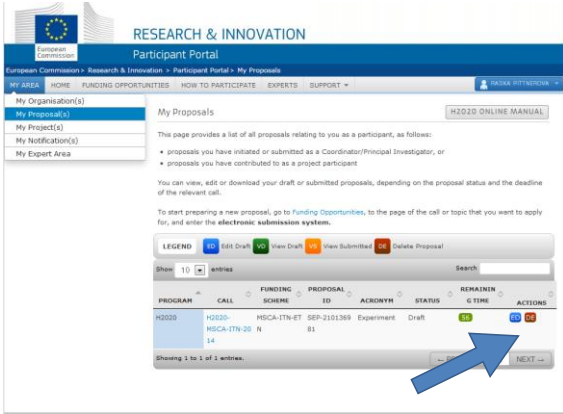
European Commission

RESEARCH & INNOVATION

Participant Portal

European Commission > Research & Innovation > Participant Portal > My Proposals

MY AREA | HOME | FUNDING OPPORTUNITIES | HOW TO PARTICIPATE | EXPERTS | SUPPORT ▾

RADKA PITTNEROVA ▾

My Organisation(s)
My Proposal(s)
My Project(s)
My Notification(s)
My Expert Area

My Proposals

H2020 ONLINE MANUAL

This page provides a list of all proposals relating to you as a participant, as follows:

• proposals you have initiated or submitted as a Coordinator/Principal Investigator, or
• proposals you have contributed to as a project participant

You can view, edit or download your draft or submitted proposals, depending on the proposal status and the deadline of the relevant call.

To start preparing a new proposal, go to Funding Opportunities, to the page of the call or topic that you want to apply for, and enter the electronic submission system.

LEGEND ED Edit Draft VD View Draft VS View Submitted DE Delete Proposal

Show 10 entries

Search

| PROGRAM | CALL | FUNDING SCHEME | PROPOSAL ID | ACRONYM | STATUS | REMAINING TIME | ACTIONS |
|---|---|---|---|---|---|---|---|
| H2020 | H2020-MSCA-ITN-2014 | MSCA-ITN-ETN | SEP-210136981 | Experiment | Draft | 56 | ED DE |

Showing 1 to 1 of 1 entries.

← PREVIOUS NEXT →